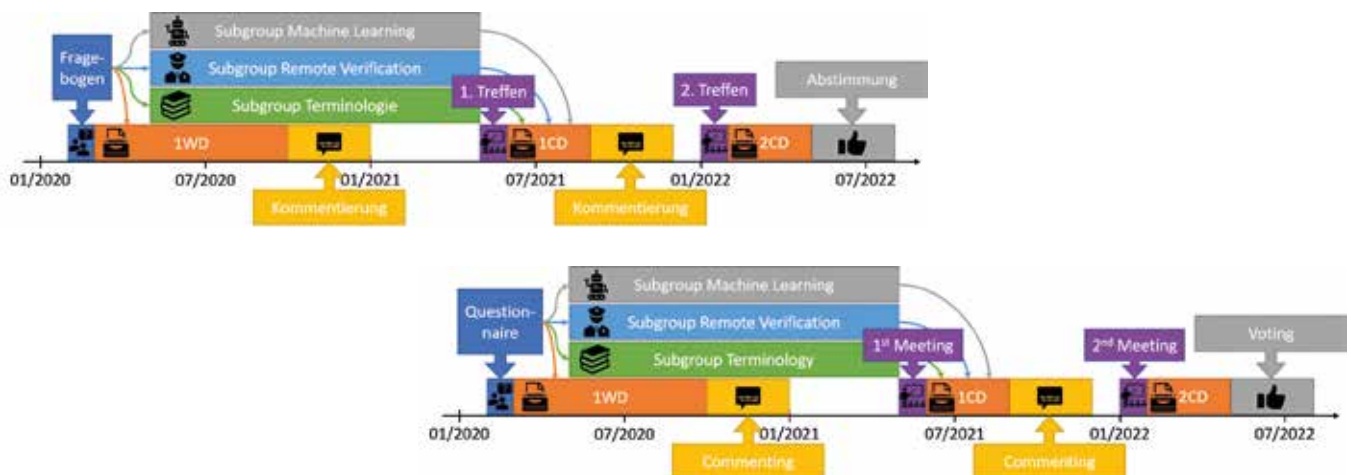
Subgroup Machine Learning

Fragebogen

Subgroup Remote Verification

Subgroup Terminologie

1. Treffen

2. Treffen

Abstimmung

1WD

1CD

2CD

01/2020

07/2020

01/2021

07/2021

01/2022

07/2022

Kommentierung

Kommentierung

Subgroup Machine Learning

Questionnaire

Subgroup Remote Verification

Subgroup Terminology

1$^{st}$ Meeting

2$^{nd}$ Meeting

Voting

1WD

1CD

2CD

01/2020

07/2020

01/2021

07/2021

01/2022

07/2022

Commenting

Commenting